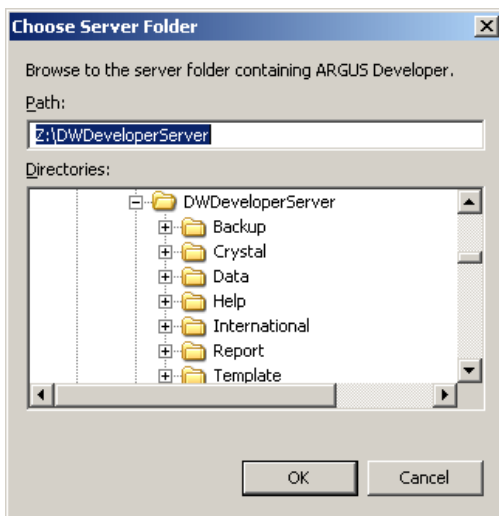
Choose Server Folder

Browse to the server folder containing ARGUS Developer.

Path:

Z:\DWDeveloperServer

Directories:

DWDeveloperServer
Backup
Crystal
Data
Help
International
Report
Template

OK
Cancel